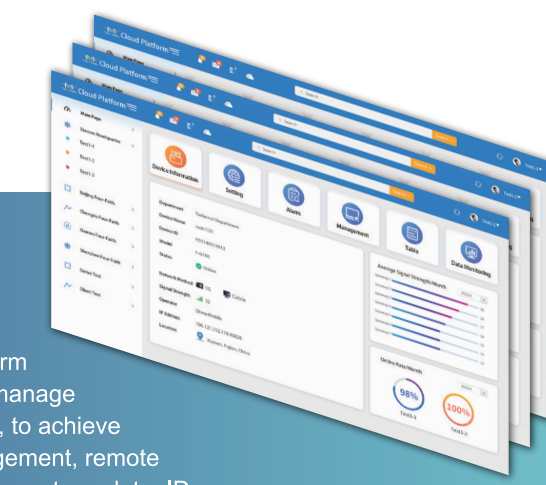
Cloud Platform
Cloud Platform
Cloud Platform
Search
Search
Search
Main Page
Device Information
Setting
Alarm
Management
Table
Data Monitoring
Department
Device Name
Device ID
Model
Status
Online
Network Method
Signal Strength
Operator
IP Address
Location
Average Signal Strength Month
Online Rate Month
98%
100%
rm
nanage
, to achieve
gement, remote